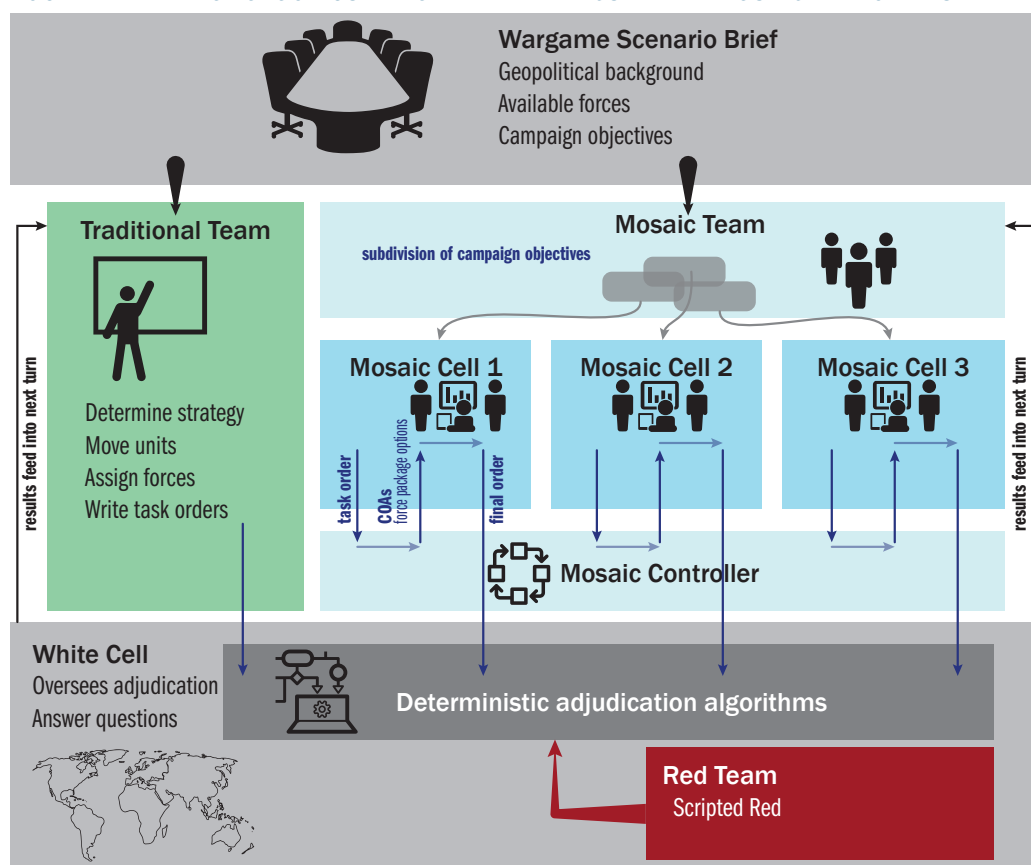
Wargame Scenario Brief
Geopolitical background
Available forces
Campaign objectives

Traditional Team
Determine strategy
Move units
Assign forces
Write task orders

Mosaic Team
subdivision of campaign objectives

Mosaic Cell 1
Mosaic Cell 2
Mosaic Cell 3

task order
COAs
force package options
final order

Mosaic Controller

results feed into next turn
results feed into next turn

White Cell
Oversees adjudication
Answer questions

Deterministic adjudication algorithms

Red Team
Scripted Red